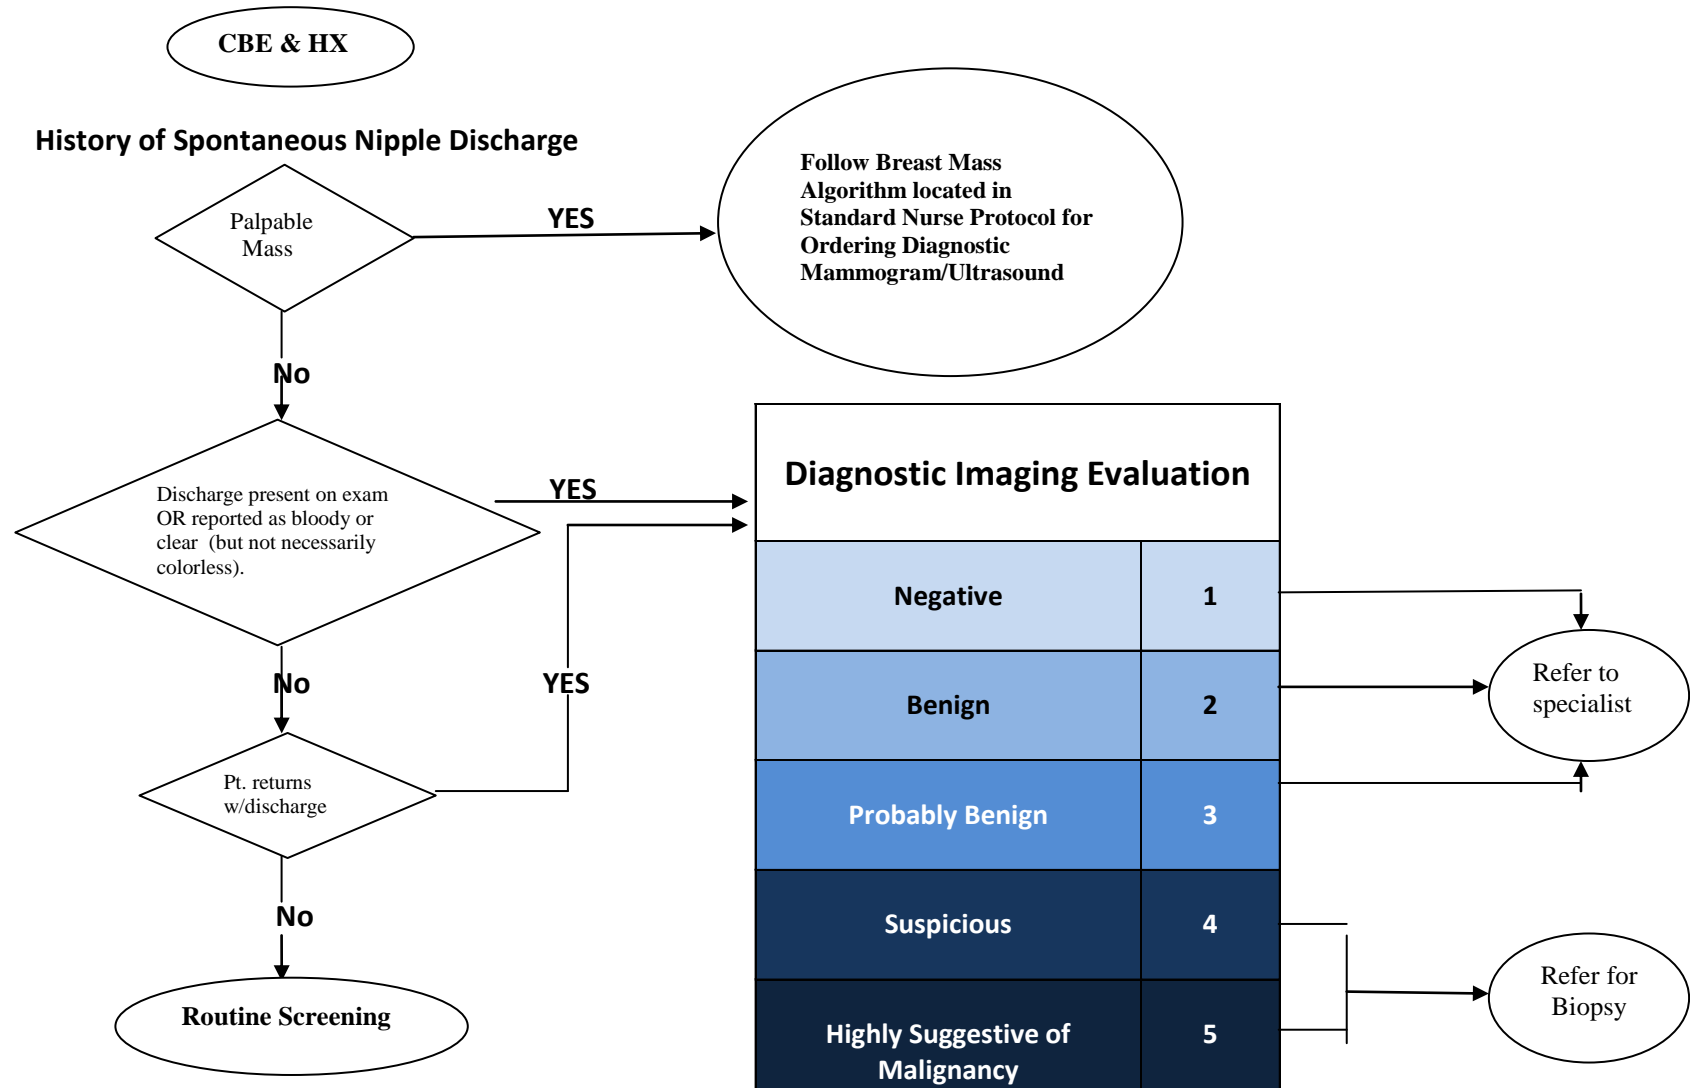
CBE & HX

History of Spontaneous Nipple Discharge

Palpable Mass

YES

Follow Breast Mass Algorithm located in Standard Nurse Protocol for Ordering Diagnostic Mammogram/Ultrasound

No

Discharge present on exam OR reported as bloody or clear (but not necessarily colorless).

YES

No

YES

Pt. returns w/discharge

No

Routine Screening

| Diagnostic Imaging Evaluation | |
|---|---|
| Negative | 1 |
| Benign | 2 |
| Probably Benign | 3 |
| Suspicious | 4 |
| Highly Suggestive of Malignancy | 5 |

Refer to specialist

Refer for Biopsy